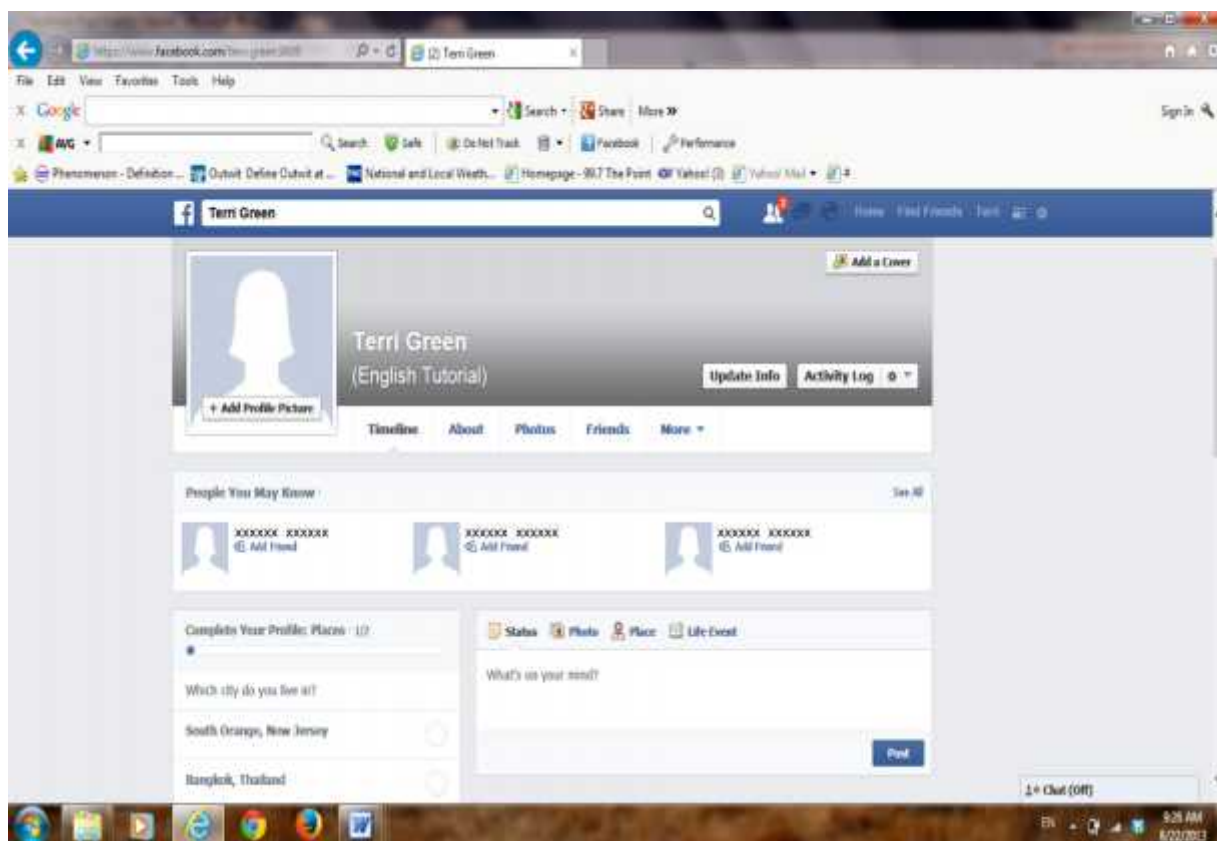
https://www.facebook.com/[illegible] (2) Terri Green

File Edit View Favorites Tools Help

Google Search Share More »

Sign In

AVG Search Safe Do Not Track Facebook Performance

Phenomenon - Definition... Outwit Define Outwit at... National and Local Weath... Homepage - 99.7 The Point Yahoo! (3) Yahoo! Mail

Terri Green

Home Find Friends Terri

Add a Cover

Terri Green
(English Tutorial)

Update Info Activity Log

+ Add Profile Picture

Timeline About Photos Friends More

People You May Know

See All

XXXXXX XXXXXX
Add Friend

XXXXXX XXXXXX
Add Friend

XXXXXX XXXXXX
Add Friend

Complete Your Profile: Places 1/2

Which city do you live in?

South Orange, New Jersey

Bangkok, Thailand

Status Photo Place Life Event

What's on your mind?

Post

Chat (Off)

EN

9:26 AM
6/22/2013